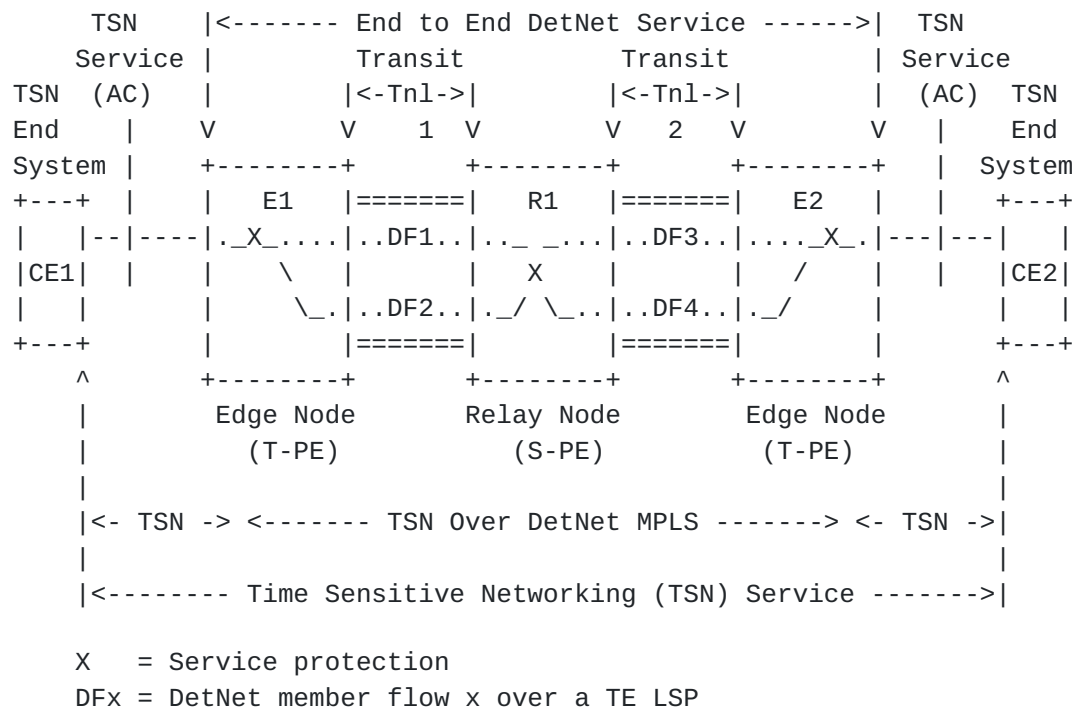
TSN |<------- End to End DetNet Service ------>| TSN
Service | Transit Transit | Service
TSN (AC) | |<-Tnl->| |<-Tnl->| | (AC) TSN
End | V V 1 V V 2 V V | End
System | +--------+ +--------+ +--------+ | System
+---+ | | E1 |=======| R1 |=======| E2 | | +---+
| |--|----|._X_....|..DF1..|.._ _...|..DF3..|...._X_.|---|---| |
|CE1| | | \ | | X | | / | | |CE2|
| | | \_.|..DF2..|._/ \_..|..DF4..|._/ | | |
+---+ | |=======| |=======| | +---+
^ +--------+ +--------+ +--------+ ^
| Edge Node Relay Node Edge Node |
| (T-PE) (S-PE) (T-PE) |
| |
|<- TSN -> <------- TSN Over DetNet MPLS -------> <- TSN ->|
| |
|<-------- Time Sensitive Networking (TSN) Service ------->|

X = Service protection
DFx = DetNet member flow x over a TE LSP